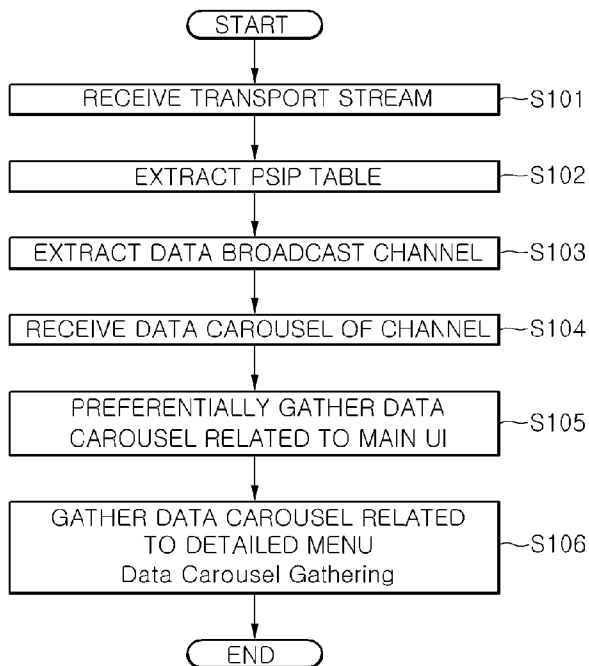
START

RECEIVE TRANSPORT STREAM

S101

EXTRACT PSIP TABLE

S102

EXTRACT DATA BROADCAST CHANNEL

S103

RECEIVE DATA CAROUSEL OF CHANNEL

S104

PREFERENTIALLY GATHER DATA CAROUSEL RELATED TO MAIN UI

S105

GATHER DATA CAROUSEL RELATED TO DETAILED MENU
Data Carousel Gathering

S106

END